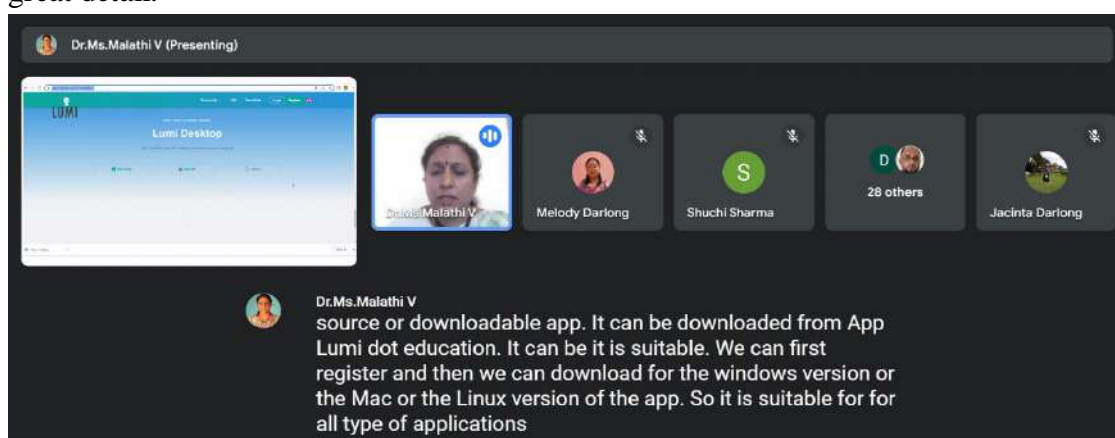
great detail.

Dr.Ms.Malathi V (Presenting)

LUMI

Lumi Desktop

Dr.Ms.Malathi V

Melody Darlong

S

Shuchi Sharma

D

28 others

Jacinta Darlong

Dr.Ms.Malathi V

source or downloadable app. It can be downloaded from App Lumi dot education. It can be it is suitable. We can first register and then we can download for the windows version or the Mac or the Linux version of the app. So it is suitable for for all type of applications